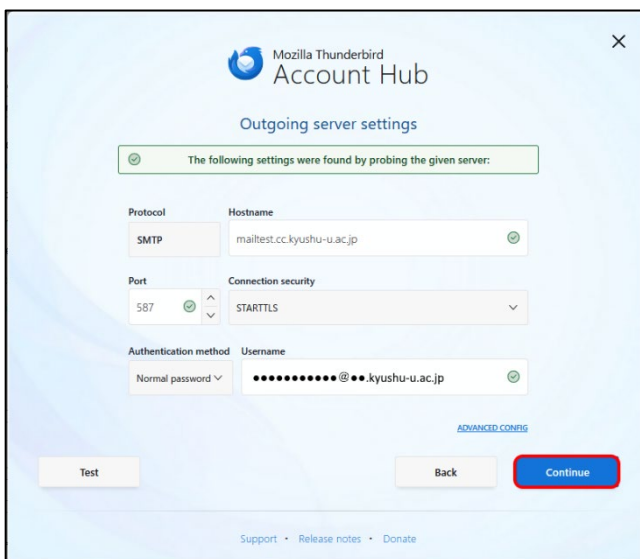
Mozilla Thunderbird
Account Hub

Outgoing server settings

The following settings were found by probing the given server:

Protocol
SMTP

Hostname
mailtest.cc.kyushu-u.ac.jp

Port
587

Connection security
STARTTLS

Authentication method
Normal password

Username
●●●●●●●●●●●@●●.kyushu-u.ac.jp

ADVANCED CONFIG

Test

Back

Continue

Support · Release notes · Donate